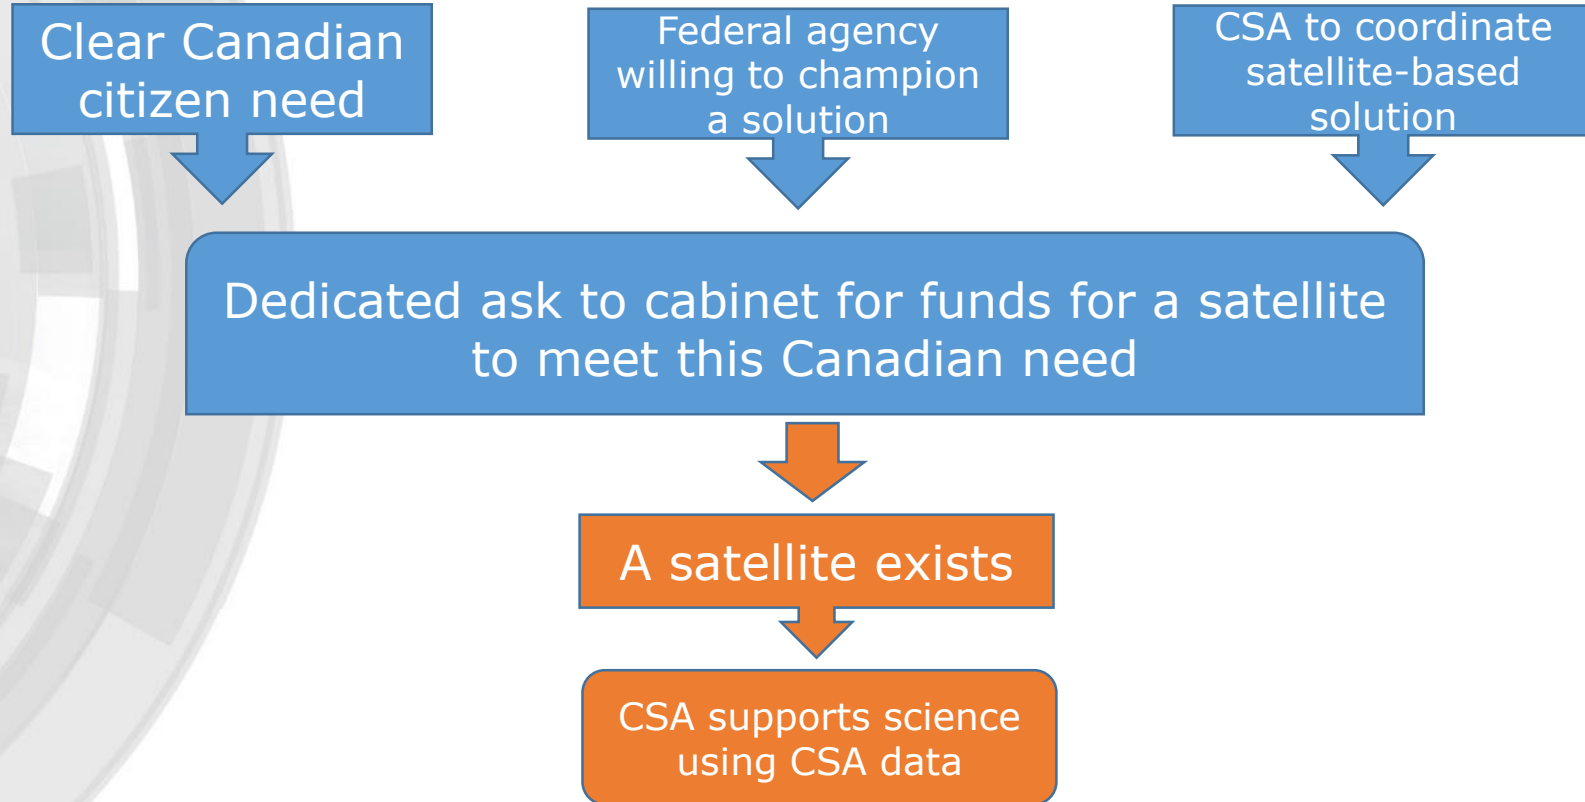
Clear Canadian citizen need

Federal agency willing to champion a solution

CSA to coordinate satellite-based solution

Dedicated ask to cabinet for funds for a satellite to meet this Canadian need

A satellite exists

CSA supports science using CSA data